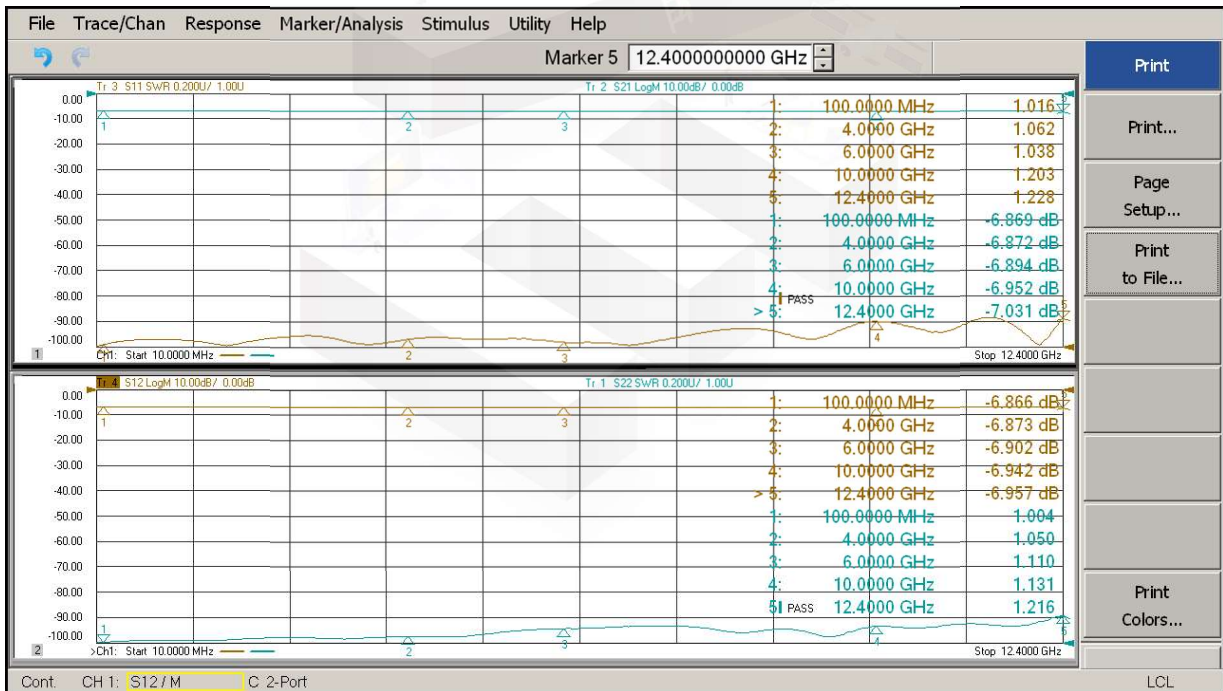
File Trace/Chan Response Marker/Analysis Stimulus Utility Help

Marker 5 12.4000000000 GHz

Print

Print...

Page Setup...

Print to File...

Print Colors...

Tr 3 S11 SWR 0.200U/ 1.00U

Tr 2 S21 LogM 10.00dB/ 0.00dB

0.00
-10.00
-20.00
-30.00
-40.00
-50.00
-60.00
-70.00
-80.00
-90.00
-100.00

| | | |
|---|---|---|
| 1: | 100.0000 MHz | 1.016 |
| 2: | 4.0000 GHz | 1.062 |
| 3: | 6.0000 GHz | 1.038 |
| 4: | 10.0000 GHz | 1.203 |
| 5: | 12.4000 GHz | 1.228 |
| 1: | 100.0000 MHz | -6.869 dB |
| 2: | 4.0000 GHz | -6.872 dB |
| 3: | 6.0000 GHz | -6.894 dB |
| 4: | 10.0000 GHz | -6.952 dB |
| > 5: | 12.4000 GHz | -7.031 dB |

PASS

1 2 3 4 5

1 Ch1: Start 10.0000 MHz Stop 12.4000 GHz

Tr 4 S12 LogM 10.00dB/ 0.00dB

Tr 1 S22 SWR 0.200U/ 1.00U

0.00
-10.00
-20.00
-30.00
-40.00
-50.00
-60.00
-70.00
-80.00
-90.00
-100.00

| | | |
|---|---|---|
| 1: | 100.0000 MHz | -6.866 dB |
| 2: | 4.0000 GHz | -6.873 dB |
| 3: | 6.0000 GHz | -6.902 dB |
| 4: | 10.0000 GHz | -6.942 dB |
| > 5: | 12.4000 GHz | -6.957 dB |
| 1: | 100.0000 MHz | 1.004 |
| 2: | 4.0000 GHz | 1.050 |
| 3: | 6.0000 GHz | 1.110 |
| 4: | 10.0000 GHz | 1.131 |
| 5 | 12.4000 GHz | 1.216 |

PASS

1 2 3 4 5

2 >Ch1: Start 10.0000 MHz Stop 12.4000 GHz

Cont. CH 1: S12 / M C 2-Port LCL